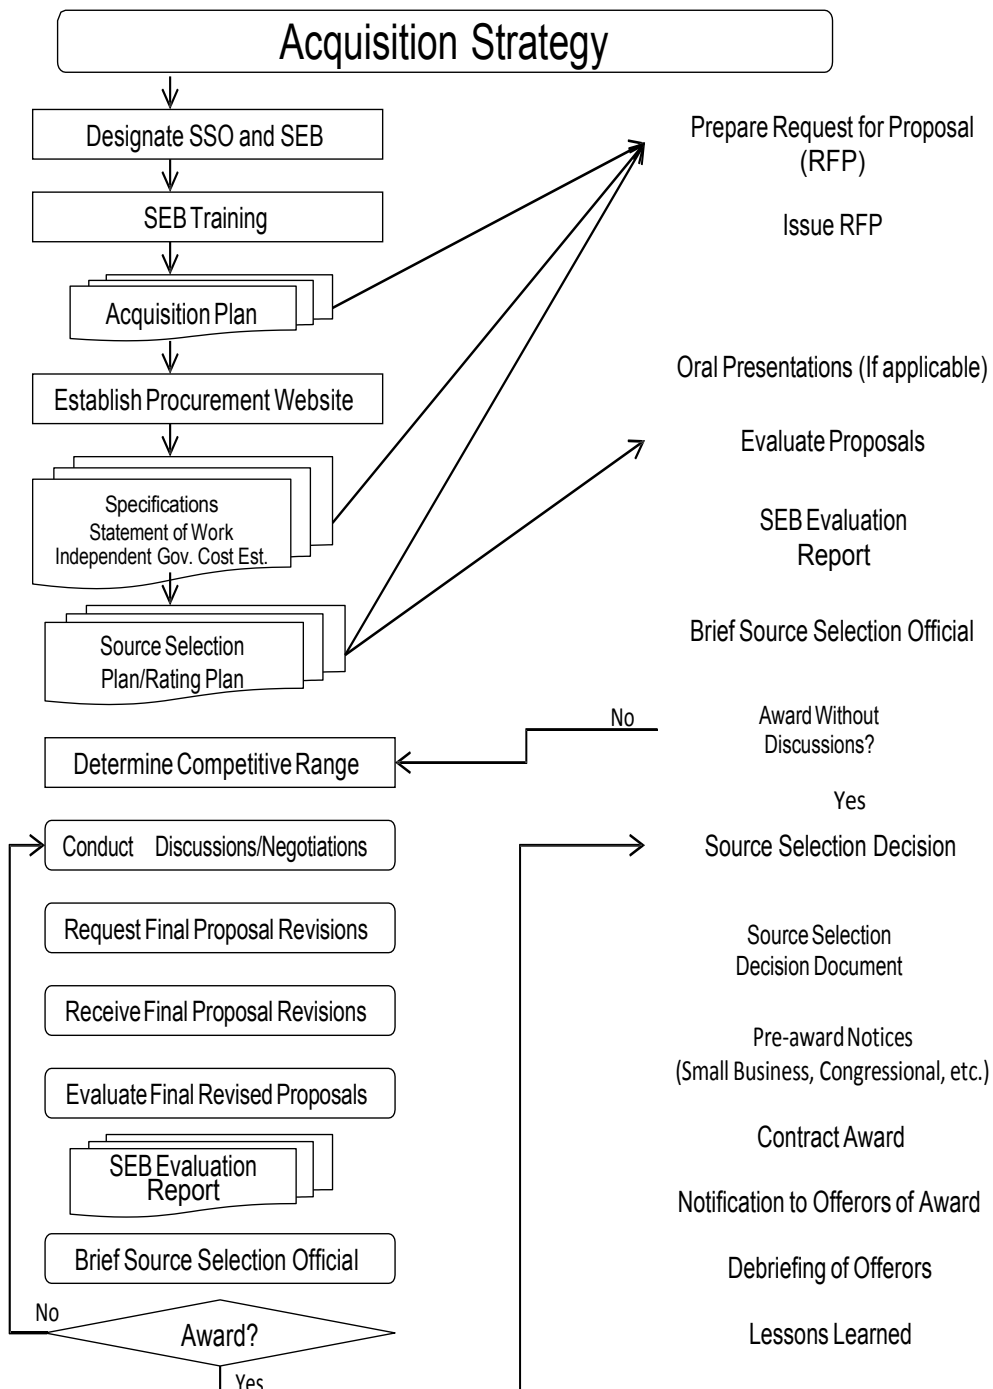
Acquisition Strategy

Designate SSO and SEB

SEB Training

Acquisition Plan

Establish Procurement Website

Specifications
Statement of Work
Independent Gov. Cost Est.

Source Selection
Plan/Rating Plan

Determine Competitive Range

Conduct Discussions/Negotiations

Request Final Proposal Revisions

Receive Final Proposal Revisions

Evaluate Final Revised Proposals

SEB Evaluation
Report

Brief Source Selection Official

No

Award?

Yes

Prepare Request for Proposal
(RFP)

Issue RFP

Oral Presentations (If applicable)

Evaluate Proposals

SEB Evaluation
Report

Brief Source Selection Official

No

Award Without
Discussions?

Yes

Source Selection Decision

Source Selection
Decision Document

Pre-award Notices
(Small Business, Congressional, etc.)

Contract Award

Notification to Offerors of Award

Debriefing of Offerors

Lessons Learned